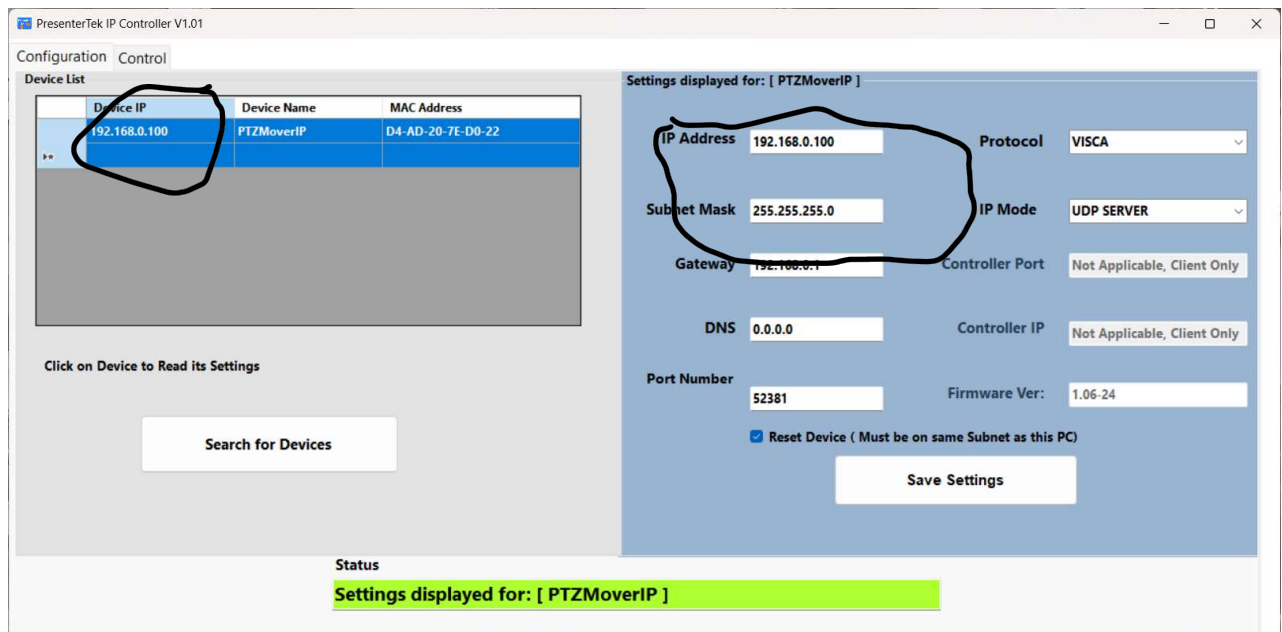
PresenterTek IP Controller V1.01

Configuration Control

Device List

| | Device IP | Device Name | MAC Address |
|---|---|---|---|
| | 192.168.0.100 | PTZMoverIP | D4-AD-20-7E-D0-22 |
| ▸* | | | |

Click on Device to Read its Settings

Search for Devices

Settings displayed for: [ PTZMoverIP ]

IP Address 192.168.0.100

Subnet Mask 255.255.255.0

Gateway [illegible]

DNS 0.0.0.0

Port Number 52381

Protocol VISCA

IP Mode UDP SERVER

Controller Port Not Applicable, Client Only

Controller IP Not Applicable, Client Only

Firmware Ver: 1.06-24

Reset Device ( Must be on same Subnet as this PC)

Save Settings

Status

Settings displayed for: [ PTZMoverIP ]